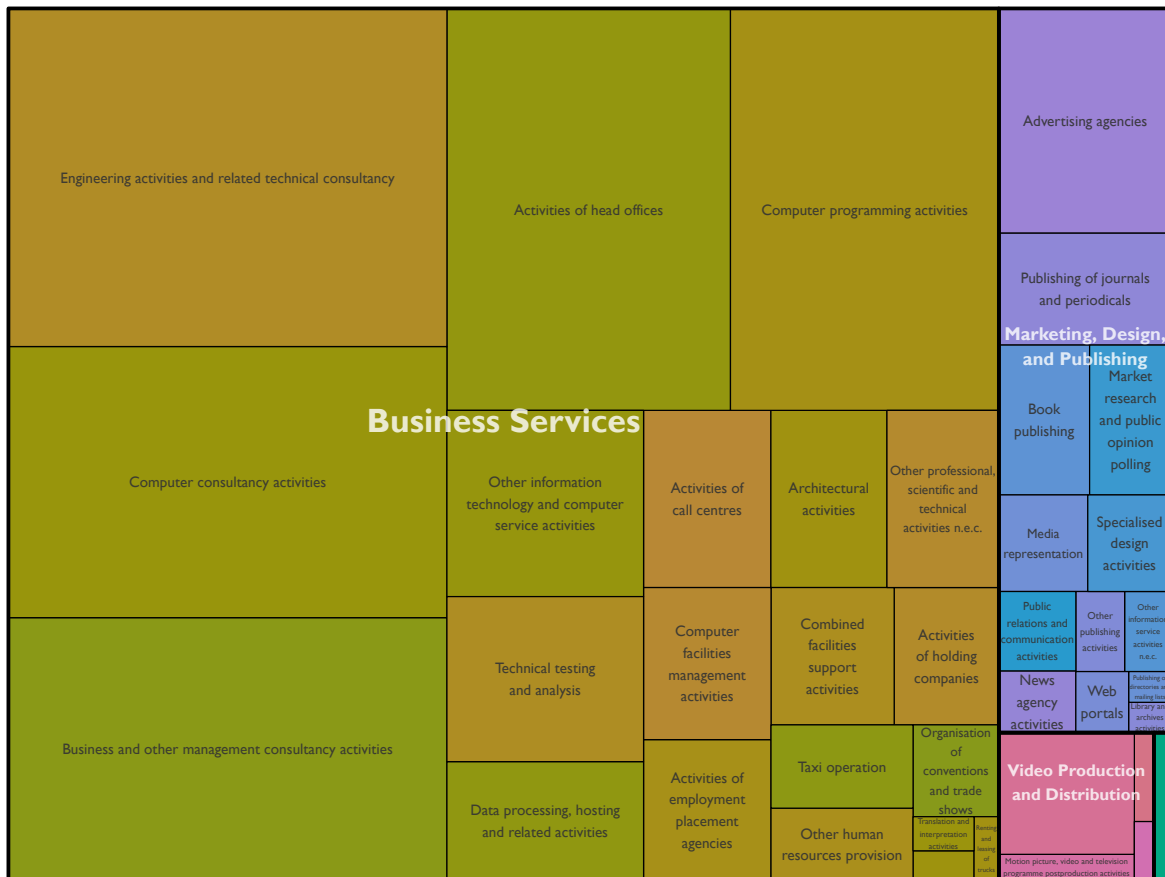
Engineering activities and related technical consultancy

Activities of head offices

Computer programming activities

Advertising agencies

Publishing of journals and periodicals

Marketing, Design, and Publishing

Business Services

Computer consultancy activities

Other information technology and computer service activities

Activities of call centres

Architectural activities

Other professional, scientific and technical activities n.e.c.

Book publishing

Market research and public opinion polling

Media representation

Specialised design activities

Public relations and communication activities

Other publishing activities

Other information service activities n.e.c.

News agency activities

Web portals

Publishing of directories and mailing lists

Library and archives activities

Business and other management consultancy activities

Technical testing and analysis

Computer facilities management activities

Combined facilities support activities

Activities of holding companies

Data processing, hosting and related activities

Activities of employment placement agencies

Taxi operation

Organisation of conventions and trade shows

Other human resources provision

Translation and interpretation activities

Renting and leasing of trucks

Video Production and Distribution

Motion picture, video and television programme postproduction activities